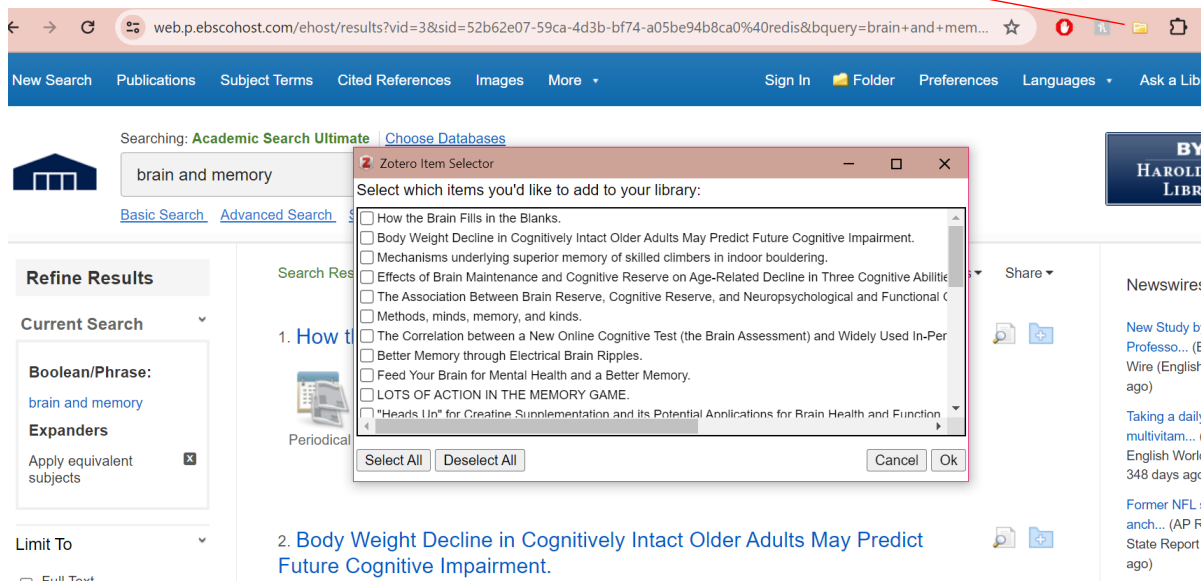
web.p.ebscohost.com/ehost/results?vid=3&sid=52b62e07-59ca-4d3b-bf74-a05be94b8ca0%40redis&bquery=brain+and+mem...

New Search Publications Subject Terms Cited References Images More Sign In Folder Preferences Languages Ask a Lib

Searching: Academic Search Ultimate Choose Databases

brain and memory

Basic Search Advanced Search

BY HAROL LIBR

Refine Results

Current Search

Boolean/Phrase:

brain and memory

Expanders

Apply equivalent subjects

Limit To

Search Res

Share

Newswires

1. How t

Periodical

2. Body Weight Decline in Cognitively Intact Older Adults May Predict Future Cognitive Impairment.

New Study b Professo... (E Wire (English ago)

Taking a daily multivitam... English World 348 days ago

Former NFL s anch... (AP R State Report ago)

Zotero Item Selector

Select which items you'd like to add to your library:

How the Brain Fills in the Blanks.

Body Weight Decline in Cognitively Intact Older Adults May Predict Future Cognitive Impairment.

Mechanisms underlying superior memory of skilled climbers in indoor bouldering.

Effects of Brain Maintenance and Cognitive Reserve on Age-Related Decline in Three Cognitive Abiliti

The Association Between Brain Reserve, Cognitive Reserve, and Neuropsychological and Functional C

Methods, minds, memory, and kinds.

The Correlation between a New Online Cognitive Test (the Brain Assessment) and Widely Used In-Per

Better Memory through Electrical Brain Ripples.

Feed Your Brain for Mental Health and a Better Memory.

LOTS OF ACTION IN THE MEMORY GAME.

"Heads Up" for Creatine Supplementation and its Potential Applications for Brain Health and Function

Select All Deselect All Cancel Ok